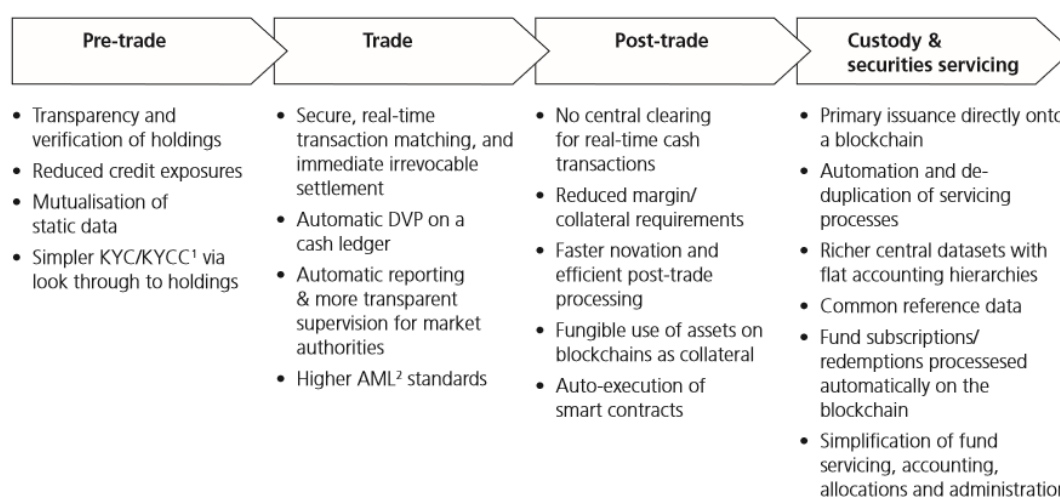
Pre-trade

Trade

Post-trade

Custody & securities servicing

- Transparency and verification of holdings
- Reduced credit exposures
- Mutualisation of static data
- Simpler KYC/KYCC¹ via look through to holdings

- Secure, real-time transaction matching, and immediate irrevocable settlement
- Automatic DVP on a cash ledger
- Automatic reporting & more transparent supervision for market authorities
- Higher AML² standards

- No central clearing for real-time cash transactions
- Reduced margin/ collateral requirements
- Faster novation and efficient post-trade processing
- Fungible use of assets on blockchains as collateral
- Auto-execution of smart contracts

- Primary issuance directly onto a blockchain
- Automation and de-duplication of servicing processes
- Richer central datasets with flat accounting hierarchies
- Common reference data
- Fund subscriptions/ redemptions processesed automatically on the blockchain
- Simplification of fund servicing, accounting, allocations and administration